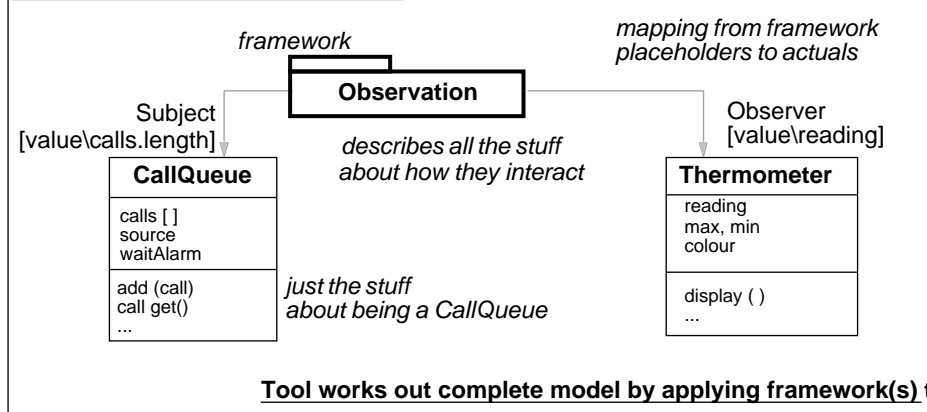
framework

Observation

mapping from framework placeholders to actuals

Subject [value\calls.length]

describes all the stuff about how they interact

Observer [value\reading]

CallQueue

calls [ ]
source
waitAlarm

add (call)
call get()
...

just the stuff about being a CallQueue

Thermometer

reading
max, min
colour

display ( )
...

Tool works out complete model by applying framework(s) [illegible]